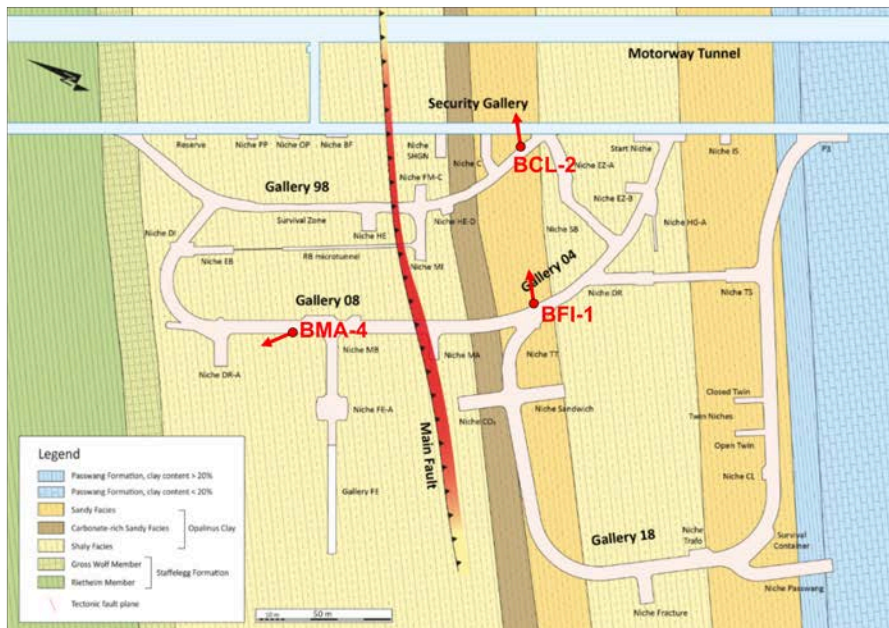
Motorway Tunnel

Security Gallery

BCL-2

Reserve
Niche PP
Niche OP
Niche BF
Niche SHGN
Niche C
Start Niche
Niche IS
P3
Niche EZ-A
Niche FM-C

Gallery 98

Niche EZ-B
Survival Zone
Niche HE-D
Niche HG-A
Niche DI
Niche HE
Niche SB
Niche EB
RB microtunnel
Niche ME
Gallery 04
Niche DR
Niche TS

Gallery 08

BFI-1

BMA-4

Niche MB
Niche MA
Niche TT
Niche DR-A
Niche FE-A
Niche Sandwich
Closed Twin
Niche CD
Twin Niches
Open Twin
Main Fault
Niche CL
Gallery FE

Gallery 18

Niche Trafo
Survival Container
Niche Fracture
Niche Passwang

Legend
Passwang Formation, clay content > 20%
Passwang Formation, clay content < 20%
Sandy Facies
Carbonate-rich Sandy Facies
Shaly Facies
Opalinus Clay
Gross Wolf Member
Rietheim Member
Staffelegg Formation
Tectonic fault plane

10 m
50 m